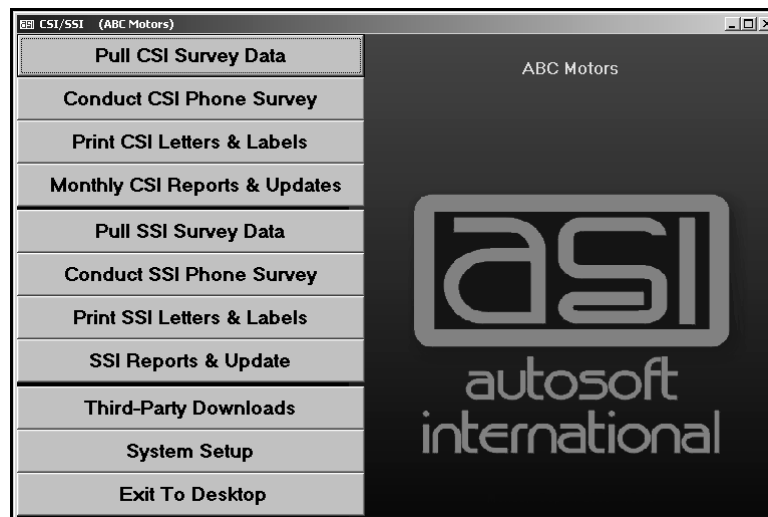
CSI/SSI (ABC Motors)

Pull CSI Survey Data
Conduct CSI Phone Survey
Print CSI Letters & Labels
Monthly CSI Reports & Updates
Pull SSI Survey Data
Conduct SSI Phone Survey
Print SSI Letters & Labels
SSI Reports & Update
Third-Party Downloads
System Setup
Exit To Desktop

ABC Motors

asi
autosoft
international